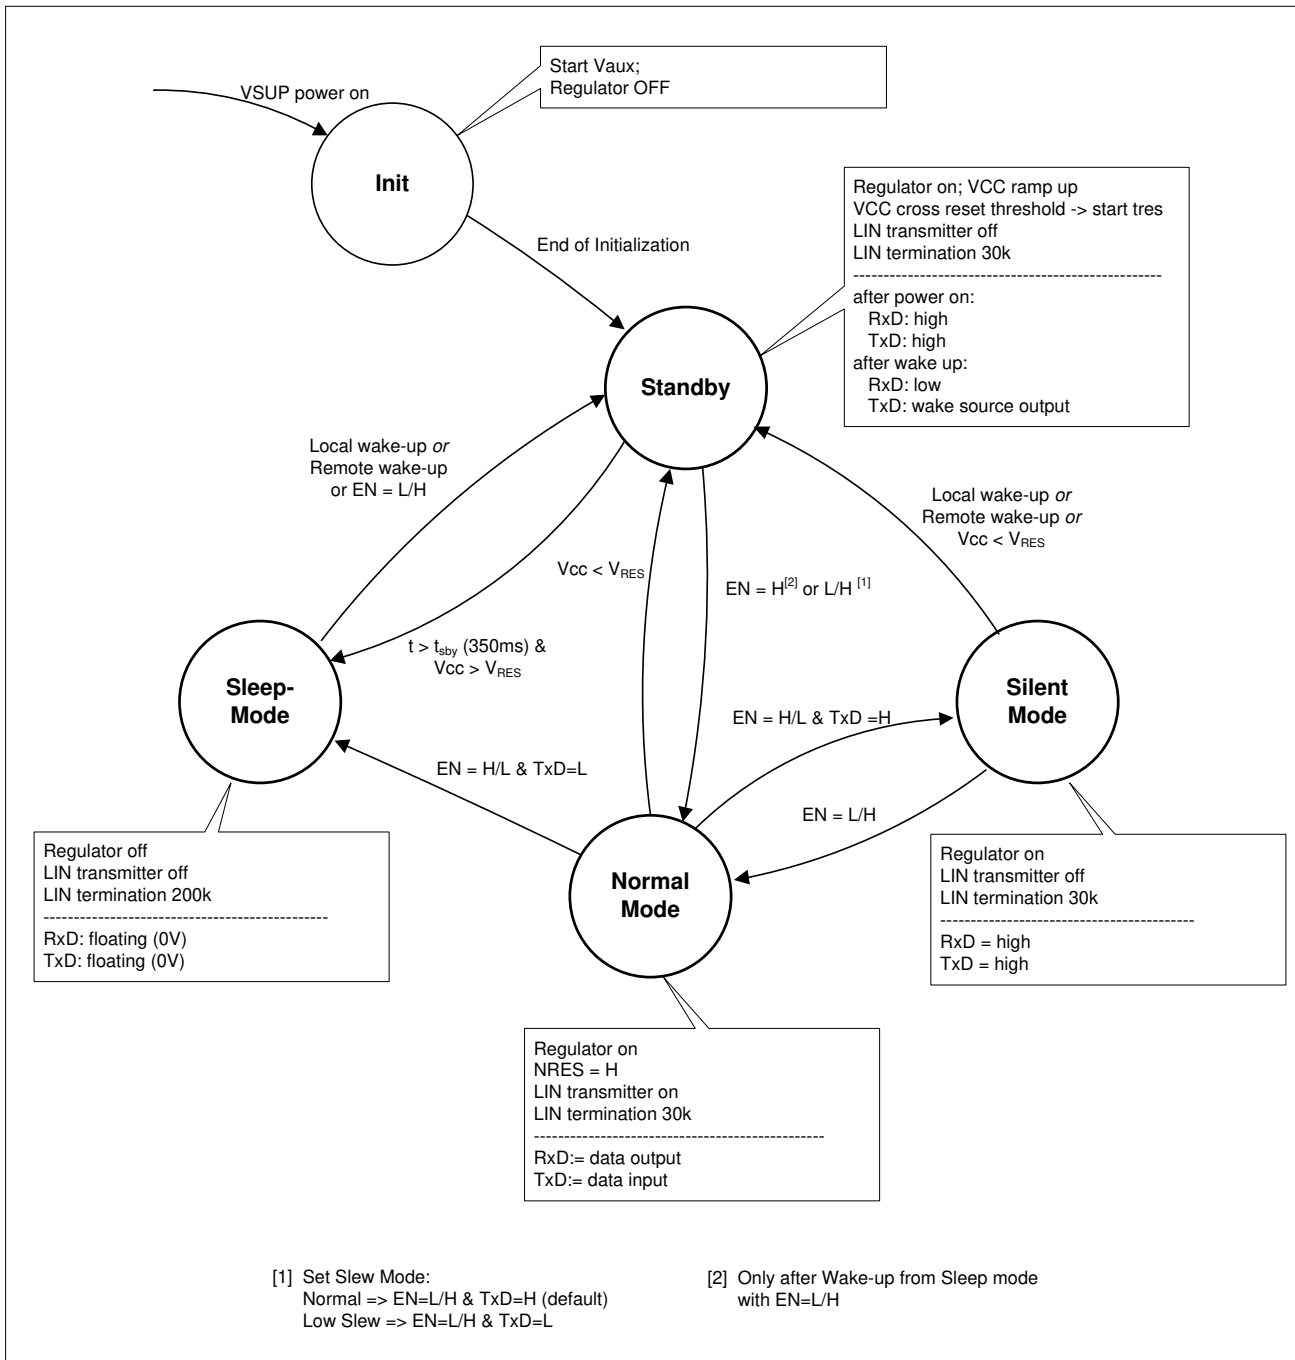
VSUP power on

Start Vaux;
Regulator OFF

Init

End of Initialization

Regulator on; VCC ramp up
VCC cross reset threshold -> start tres
LIN transmitter off
LIN termination 30k
------------------------------------------------------
after power on:
RxD: high
TxD: high
after wake up:
RxD: low
TxD: wake source output

Standby

Local wake-up *or*
Remote wake-up
or EN = L/H

Vcc < $V_{RES}$

EN = $H^{[2]}$ or L/H $^{[1]}$

Local wake-up *or*
Remote wake-up *or*
Vcc < $V_{RES}$

t > $t_{sby}$ (350ms) &
Vcc > $V_{RES}$

Sleep-Mode

Silent Mode

EN = H/L & TxD =H

EN = H/L & TxD=L

EN = L/H

Regulator off
LIN transmitter off
LIN termination 200k
------------------------------------------------
RxD: floating (0V)
TxD: floating (0V)

Normal Mode

Regulator on
LIN transmitter off
LIN termination 30k
------------------------------------------
RxD = high
TxD = high

Regulator on
NRES = H
LIN transmitter on
LIN termination 30k
------------------------------------------------
RxD:= data output
TxD:= data input

[1] Set Slew Mode:
Normal => EN=L/H & TxD=H (default)
Low Slew => EN=L/H & TxD=L

[2] Only after Wake-up from Sleep mode
with EN=L/H